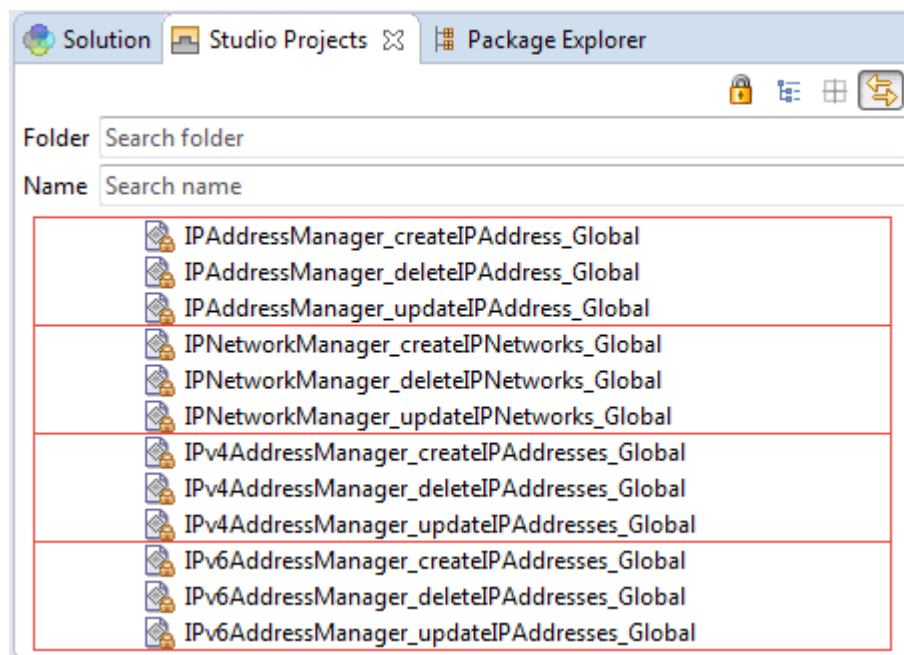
Solution Studio Projects Package Explorer

Folder Search folder
Name Search name

IPAddressManager_createIPAddress_Global
IPAddressManager_deleteIPAddress_Global
IPAddressManager_updateIPAddress_Global
IPNetworkManager_createIPNetworks_Global
IPNetworkManager_deleteIPNetworks_Global
IPNetworkManager_updateIPNetworks_Global
IPv4AddressManager_createIPAddresses_Global
IPv4AddressManager_deleteIPAddresses_Global
IPv4AddressManager_updateIPAddresses_Global
IPv6AddressManager_createIPAddresses_Global
IPv6AddressManager_deleteIPAddresses_Global
IPv6AddressManager_updateIPAddresses_Global